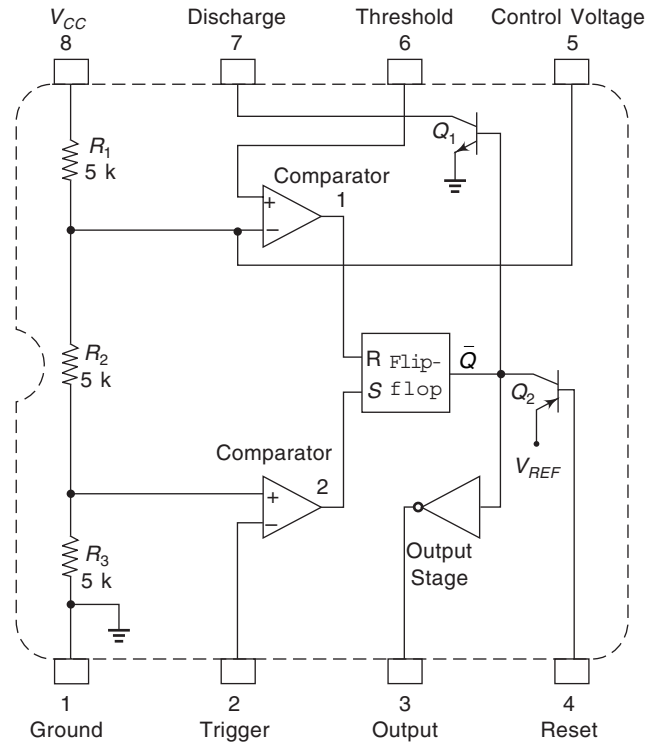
$V_{CC}$
8

Discharge
7

Threshold
6

Control Voltage
5

$Q_1$

$R_1$
5 k

Comparator
1

+
−

$R_2$
5 k

R Flip-
$S$ flop

$\bar{Q}$

$Q_2$

$V_{REF}$

Comparator
2

+
−

$R_3$
5 k

Output
Stage

1
Ground

2
Trigger

3
Output

4
Reset